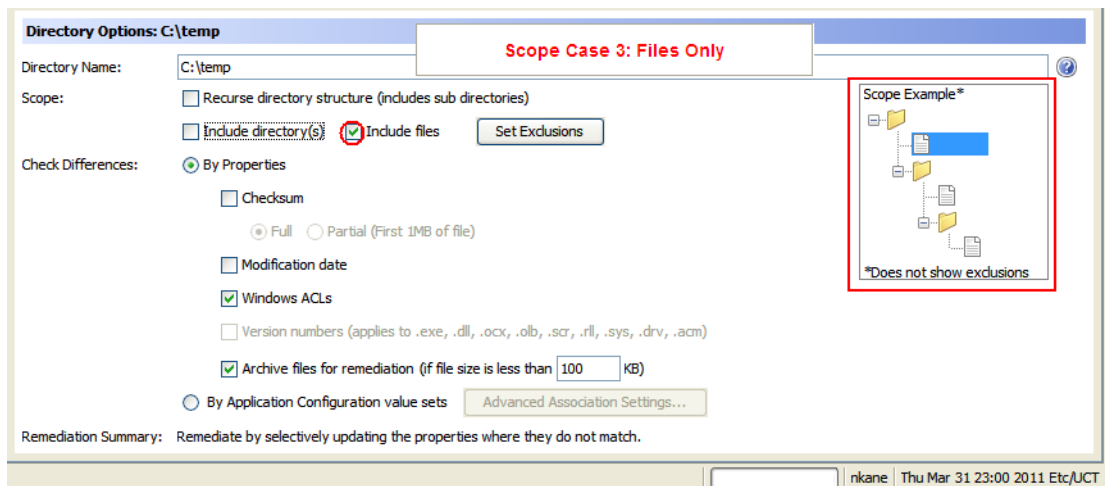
Directory Options: C:\temp

Scope Case 3: Files Only

Directory Name: C:\temp

Scope: Recurse directory structure (includes sub directories)

Include directory(s) Include files Set Exclusions

Check Differences: By Properties

Checksum

Full Partial (First 1MB of file)

Modification date

Windows ACLs

Version numbers (applies to .exe, .dll, .ocx, .olb, .scr, .rll, .sys, .drv, .acm)

Archive files for remediation (if file size is less than 100 KB)

By Application Configuration value sets Advanced Association Settings...

Remediation Summary: Remediate by selectively updating the properties where they do not match.

Scope Example*

*Does not show exclusions

nkane Thu Mar 31 23:00 2011 Etc/UCT